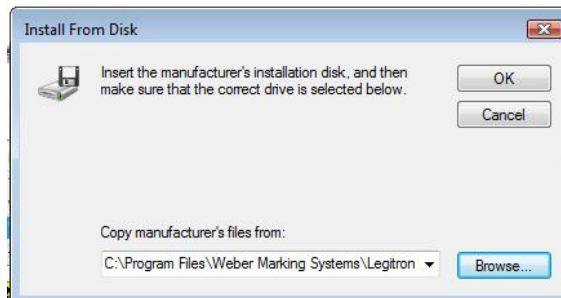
Install From Disk

Insert the manufacturer's installation disk, and then make sure that the correct drive is selected below.

OK

Cancel

Copy manufacturer's files from:

C:\Program Files\Weber Marking Systems\Legitron

Browse...